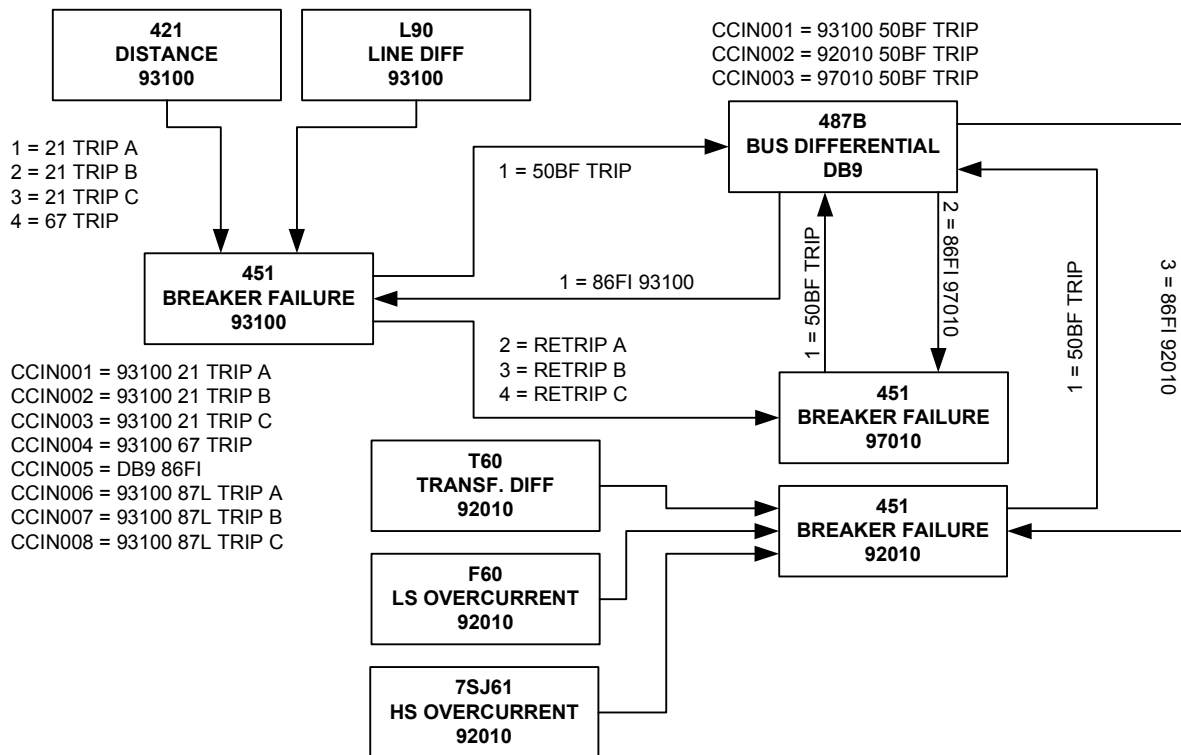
421
DISTANCE
93100

L90
LINE DIFF
93100

CCIN001 = 93100 50BF TRIP
CCIN002 = 92010 50BF TRIP
CCIN003 = 97010 50BF TRIP

1 = 21 TRIP A
2 = 21 TRIP B
3 = 21 TRIP C
4 = 67 TRIP

1 = 50BF TRIP

487B
BUS DIFFERENTIAL
DB9

451
BREAKER FAILURE
93100

1 = 86FI 93100

1 = 50BF TRIP

2 = 86FI 97010

1 = 50BF TRIP

3 = 86FI 92010

2 = RETRIP A
3 = RETRIP B
4 = RETRIP C

CCIN001 = 93100 21 TRIP A
CCIN002 = 93100 21 TRIP B
CCIN003 = 93100 21 TRIP C
CCIN004 = 93100 67 TRIP
CCIN005 = DB9 86FI
CCIN006 = 93100 87L TRIP A
CCIN007 = 93100 87L TRIP B
CCIN008 = 93100 87L TRIP C

451
BREAKER FAILURE
97010

T60
TRANSF. DIFF
92010

451
BREAKER FAILURE
92010

F60
LS OVERCURRENT
92010

7SJ61
HS OVERCURRENT
92010